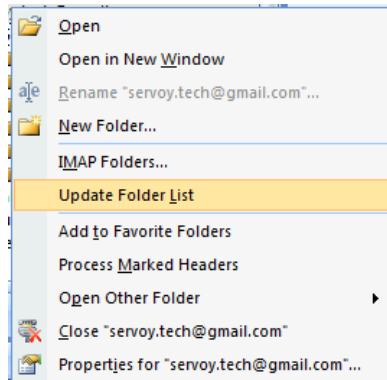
Open
Open in New Window
Rename "servoy.tech@gmail.com"...
New Folder...
IMAP Folders...
Update Folder List
Add to Favorite Folders
Process Marked Headers
Open Other Folder
Close "servoy.tech@gmail.com"
Properties for "servoy.tech@gmail.com"...